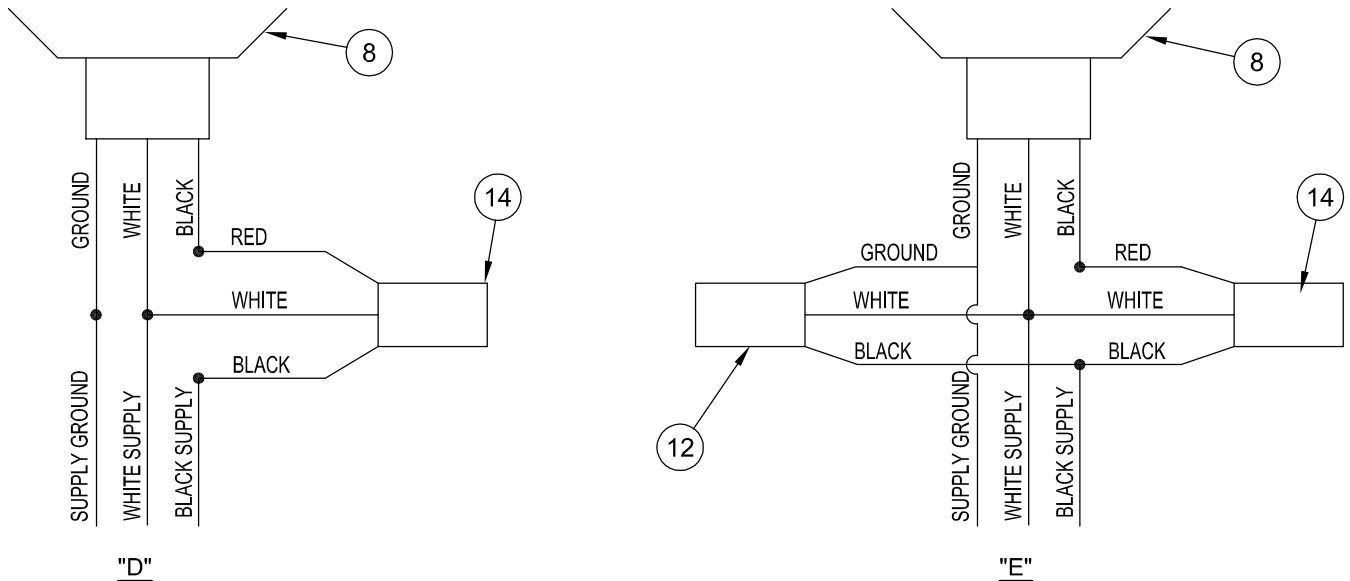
8

GROUND
WHITE
BLACK

14

RED
WHITE
BLACK

SUPPLY GROUND
WHITE SUPPLY
BLACK SUPPLY

"D"

8

GROUND
WHITE
BLACK

14

GROUND
RED
WHITE
WHITE
BLACK
BLACK

12

SUPPLY GROUND
WHITE SUPPLY
BLACK SUPPLY

"E"